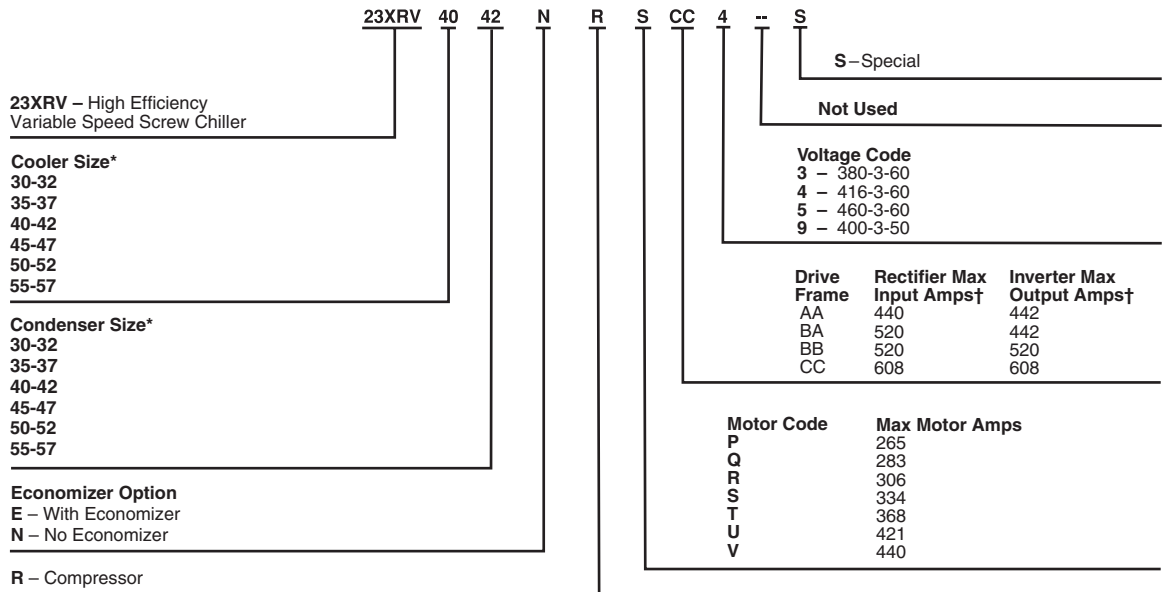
23XRV 40 42 N R S CC 4 -- S

S – Special

23XRV – High Efficiency Variable Speed Screw Chiller

Not Used

Cooler Size*
30-32
35-37
40-42
45-47
50-52
55-57

Voltage Code
3 – 380-3-60
4 – 416-3-60
5 – 460-3-60
9 – 400-3-50

| Drive Frame | Rectifier Max Input Amps† | Inverter Max Output Amps† |
|---|---|---|
| AA | 440 | 442 |
| BA | 520 | 442 |
| BB | 520 | 520 |
| CC | 608 | 608 |

Condenser Size*
30-32
35-37
40-42
45-47
50-52
55-57

| Motor Code | Max Motor Amps |
|---|---|
| P | 265 |
| Q | 283 |
| R | 306 |
| S | 334 |
| T | 368 |
| U | 421 |
| V | 440 |

Economizer Option
E – With Economizer
N – No Economizer

R – Compressor